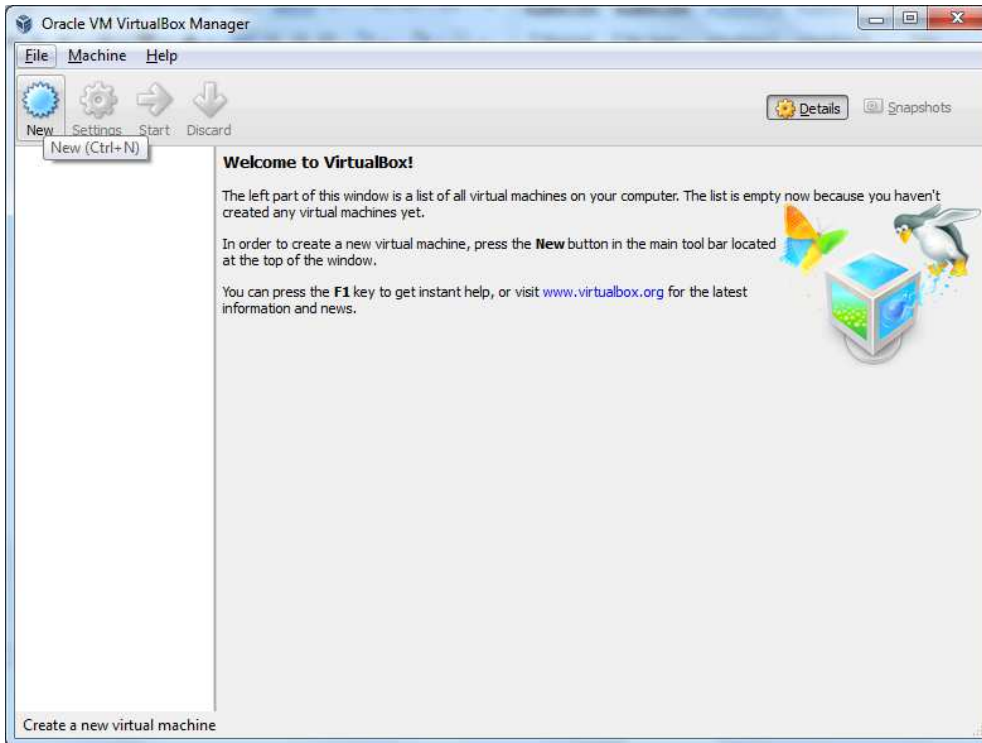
Oracle VM VirtualBox Manager

File Machine Help

New Settings Start Discard

New (Ctrl+N)

Details Snapshots

Welcome to VirtualBox!

The left part of this window is a list of all virtual machines on your computer. The list is empty now because you haven't created any virtual machines yet.

In order to create a new virtual machine, press the New button in the main tool bar located at the top of the window.

You can press the F1 key to get instant help, or visit www.virtualbox.org for the latest information and news.

Create a new virtual machine